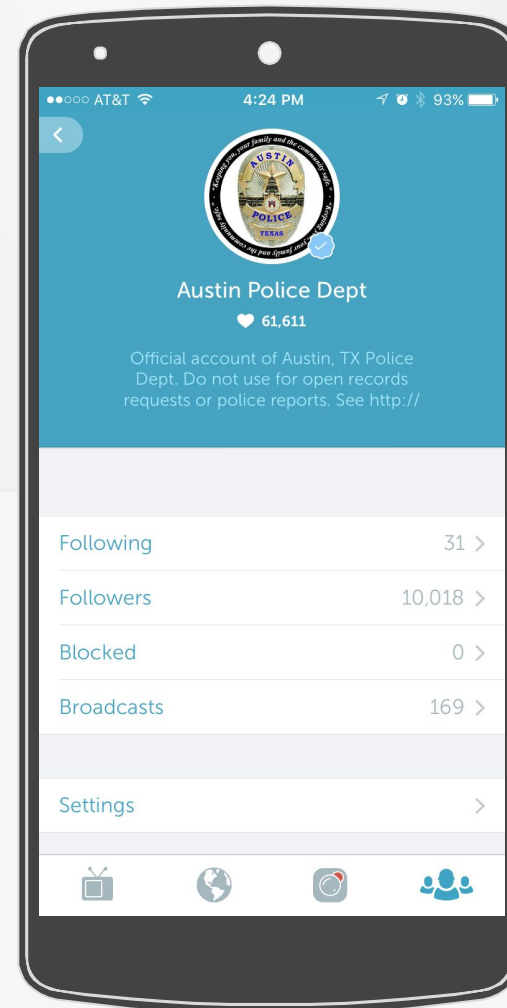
●●○○○ AT&T 4:24 PM 93%

AUSTIN POLICE TEXAS
Keeping you, your family and the community safe. Keeping you, your family and the community safe.

Austin Police Dept
61,611

Official account of Austin, TX Police Dept. Do not use for open records requests or police reports. See http://

Following 31
Followers 10,018
Blocked 0
Broadcasts 169

Settings